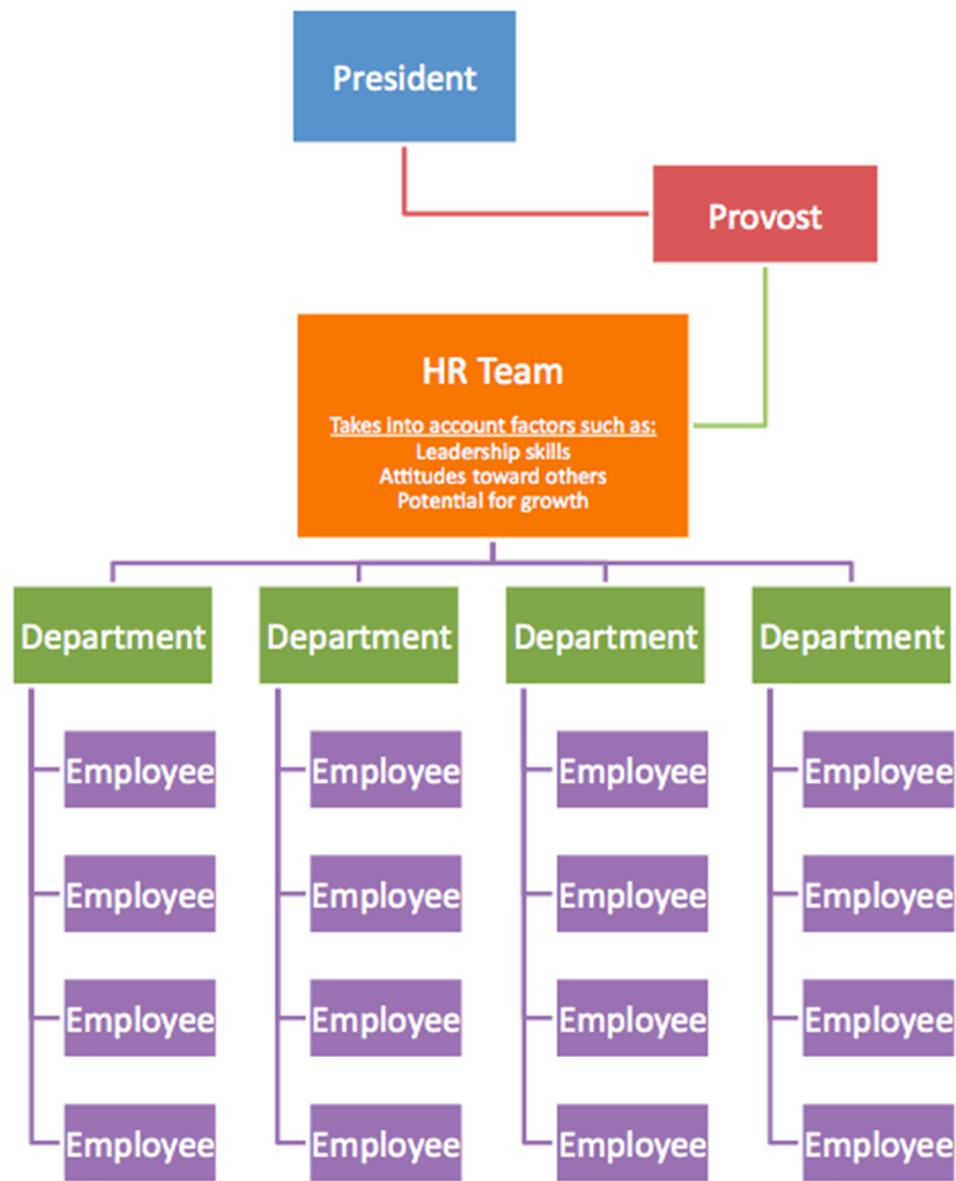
President

Provost

HR Team

Takes into account factors such as:
Leadership skills
Attitudes toward others
Potential for growth

Department

Employee

Employee

Employee

Employee

Department

Employee

Employee

Employee

Employee

Department

Employee

Employee

Employee

Employee

Department

Employee

Employee

Employee

Employee